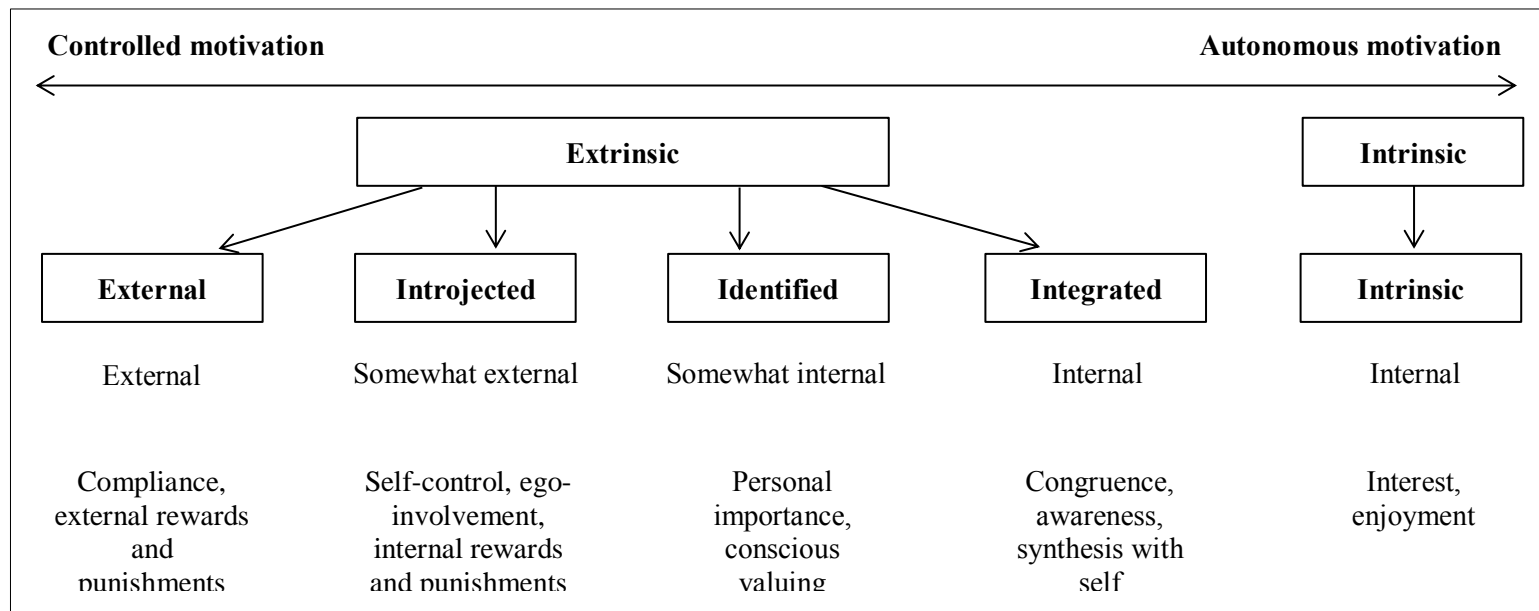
Controlled motivation

Autonomous motivation

Extrinsic

Intrinsic

External

Introjected

Identified

Integrated

Intrinsic

External

Somewhat external

Somewhat internal

Internal

Internal

Compliance, external rewards and punishments

Self-control, ego-involvement, internal rewards and punishments

Personal importance, conscious valuing

Congruence, awareness, synthesis with self

Interest, enjoyment